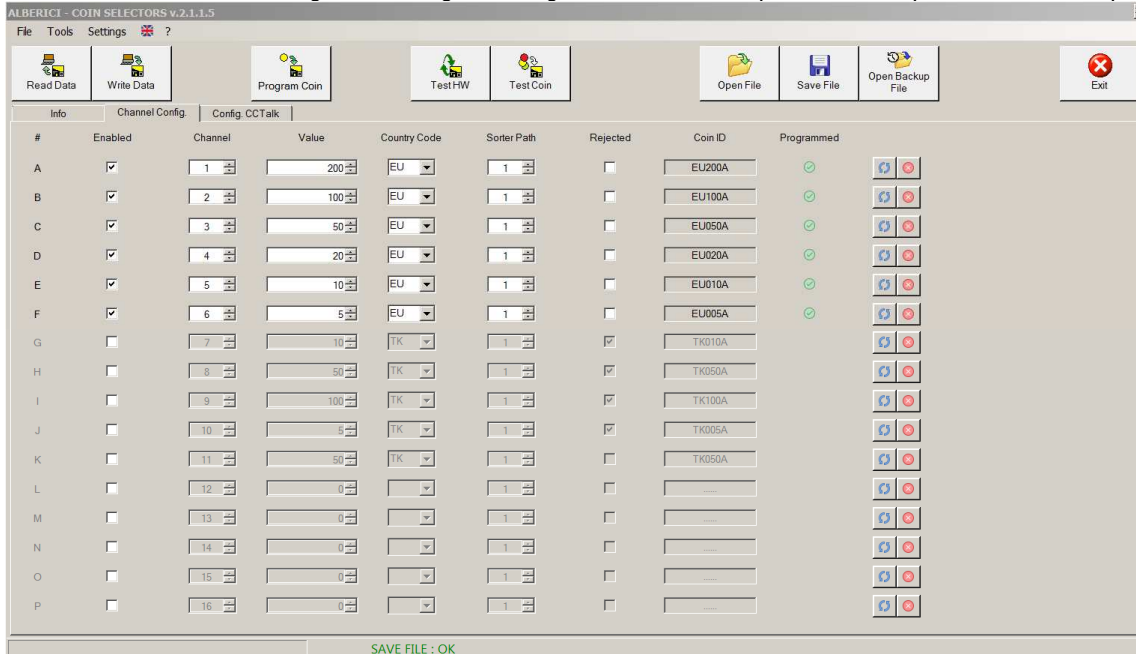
ALBERICI - COIN SELECTORS v.2.1.1.5

File Tools Settings ?

Read Data | Write Data | Program Coin | Test HW | Test Coin | Open File | Save File | Open Backup File | Exit

Info | Channel Config. | Config. CCTalk

| # | Enabled | Channel | Value | Country Code | Sorter Path | Rejected | Coin ID | Programmed |
|---|---|---|---|---|---|---|---|---|
| A | ☑ | 1 | 200 | EU | 1 | ☐ | EU200A | ✓ |
| B | ☑ | 2 | 100 | EU | 1 | ☐ | EU100A | ✓ |
| C | ☑ | 3 | 50 | EU | 1 | ☐ | EU050A | ✓ |
| D | ☑ | 4 | 20 | EU | 1 | ☐ | EU020A | ✓ |
| E | ☑ | 5 | 10 | EU | 1 | ☐ | EU010A | ✓ |
| F | ☑ | 6 | 5 | EU | 1 | ☐ | EU005A | ✓ |
| G | ☐ | 7 | 10 | TK | 1 | ☑ | TK010A | |
| H | ☐ | 8 | 50 | TK | 1 | ☑ | TK050A | |
| I | ☐ | 9 | 100 | TK | 1 | ☑ | TK100A | |
| J | ☐ | 10 | 5 | TK | 1 | ☑ | TK005A | |
| K | ☐ | 11 | 50 | TK | 1 | ☐ | TK050A | |
| L | ☐ | 12 | 0 | | 1 | ☐ | ..... | |
| M | ☐ | 13 | 0 | | 1 | ☐ | ..... | |
| N | ☐ | 14 | 0 | | 1 | ☐ | ..... | |
| O | ☐ | 15 | 0 | | 1 | ☐ | ..... | |
| P | ☐ | 16 | 0 | | 1 | ☐ | ..... | |

SAVE FILE : OK